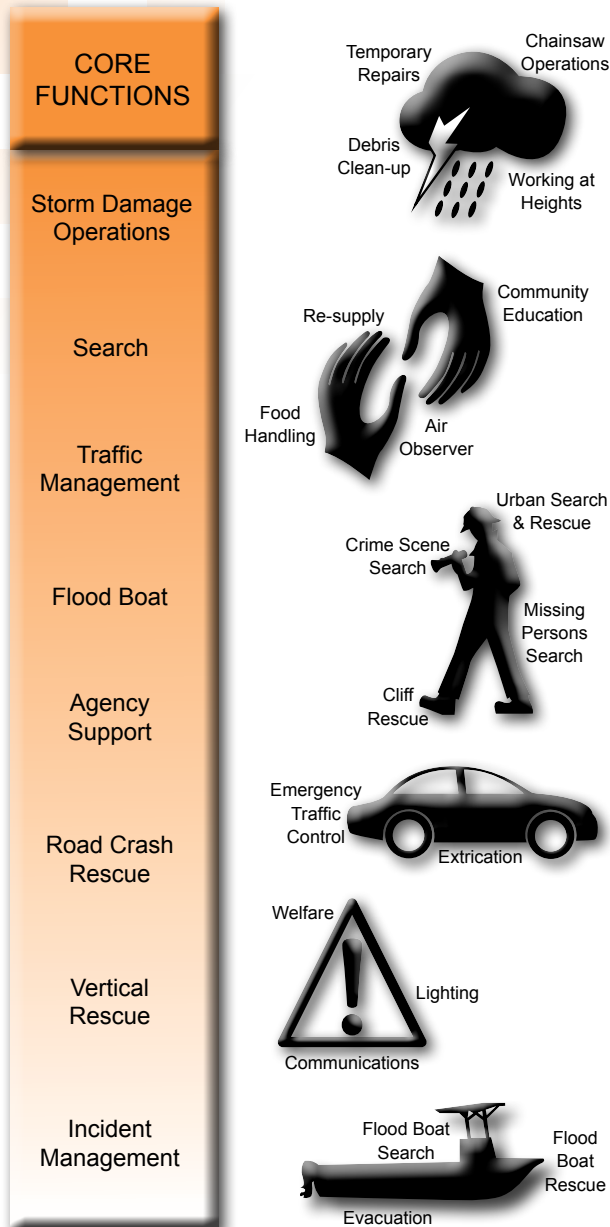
CORE FUNCTIONS

Storm Damage Operations

Search

Traffic Management

Flood Boat

Agency Support

Road Crash Rescue

Vertical Rescue

Incident Management

Temporary Repairs

Chainsaw Operations

Debris Clean-up

Working at Heights

Community Education

Re-supply

Food Handling

Air Observer

Urban Search & Rescue

Crime Scene Search

Missing Persons Search

Cliff Rescue

Emergency Traffic Control

Extrication

Welfare

Lighting

Communications

Flood Boat Search

Flood Boat Rescue

Evacuation